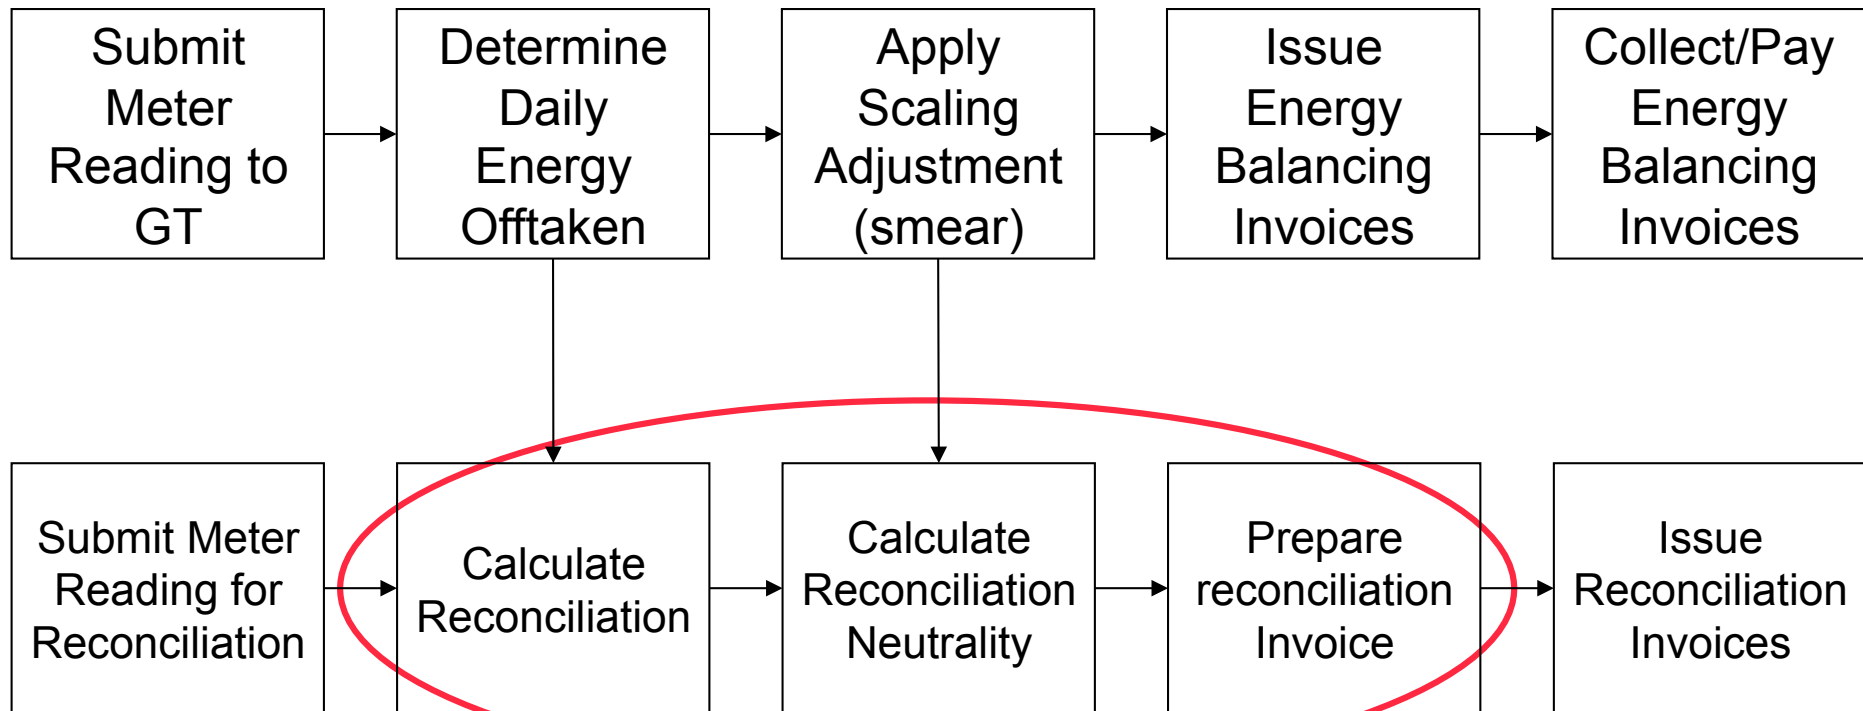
Submit Meter Reading to GT

Determine Daily Energy Offtaken

Apply Scaling Adjustment (smear)

Issue Energy Balancing Invoices

Collect/Pay Energy Balancing Invoices

Submit Meter Reading for Reconciliation

Calculate Reconciliation

Calculate Reconciliation Neutrality

Prepare reconciliation Invoice

Issue Reconciliation Invoices